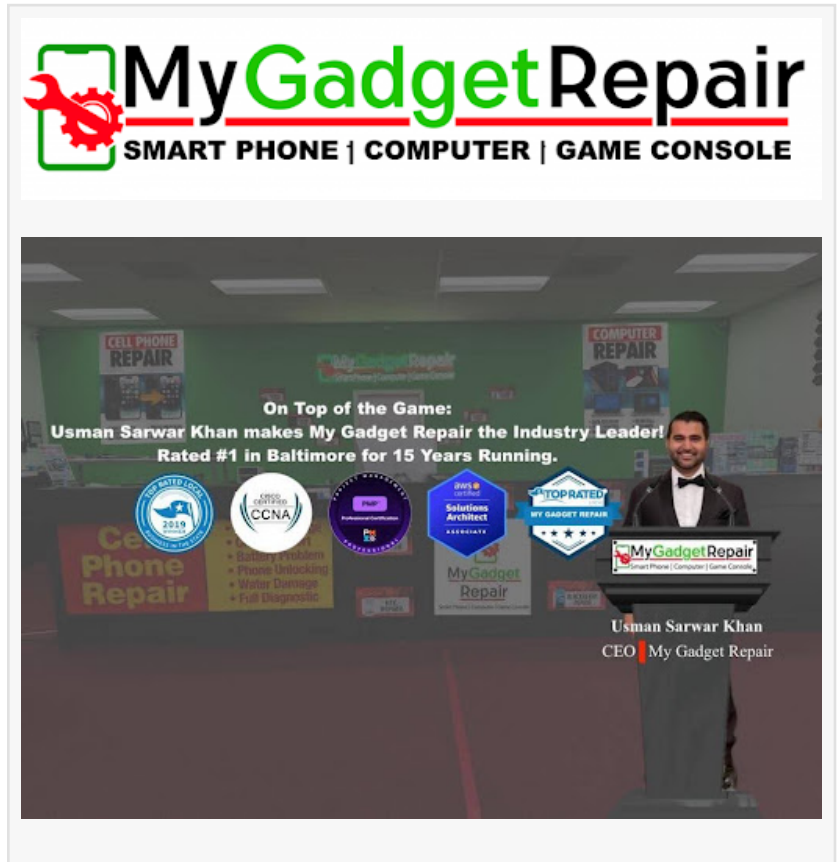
MyGadgetRepair
SMART PHONE | COMPUTER | GAME CONSOLE

CELL PHONE REPAIR

COMPUTER REPAIR

On Top of the Game:
Usman Sarwar Khan makes My Gadget Repair the Industry Leader!
Rated #1 in Baltimore for 15 Years Running.

TOP RATED LOCAL 2019

CISCO CERTIFIED CCNA

PMP Professional Certification

aws certified Solutions Architect ASSOCIATE

TOP RATED MY GADGET REPAIR

Cell Phone Repair

Battery Problem
Phone Unlocking
Water Damage
Full Diagnostic

MyGadget Repair

MyGadgetRepair
Smart Phone | Computer | Game Console

Usman Sarwar Khan
CEO | My Gadget Repair